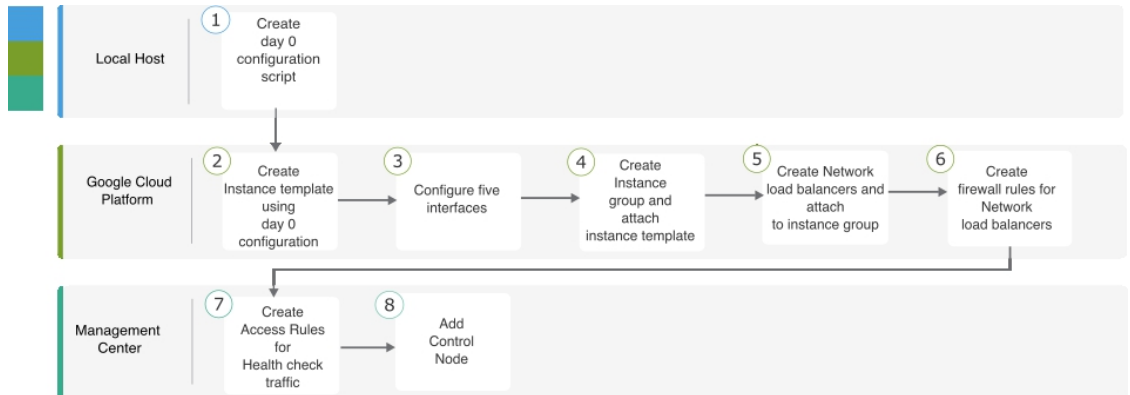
Local Host

1 Create day 0 configuration script

Google Cloud Platform

2 Create Instance template using day 0 configuration

3 Configure five interfaces

4 Create Instance group and attach instance template

5 Create Network load balancers and attach to instance group

6 Create firewall rules for Network load balancers

Management Center

7 Create Access Rules for Health check traffic

8 Add Control Node